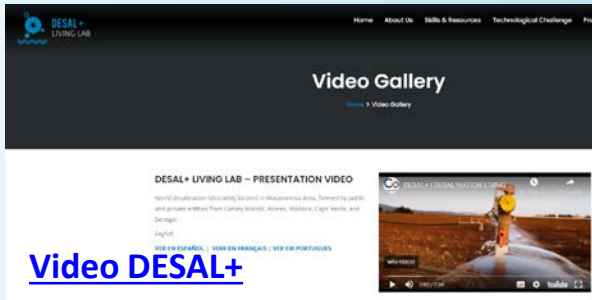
DESAL+ LIVING LAB

Home About Us Skills & Resources Technological Challenge Pr

Video Gallery

Home > Video Gallery

DESAL+ LIVING LAB – PRESENTATION VIDEO

World desalination laboratory located in Macaronesia Area, formed by public and private entities from Canary Islands, Azores, Madeira, Cape Verde, and Senegal.

English

VER EN ESPAÑOL | VOIR EN FRANÇAIS | VER EM PORTUGUÊS

DESAL+ | DESALINATION LIVING

Video DESAL+